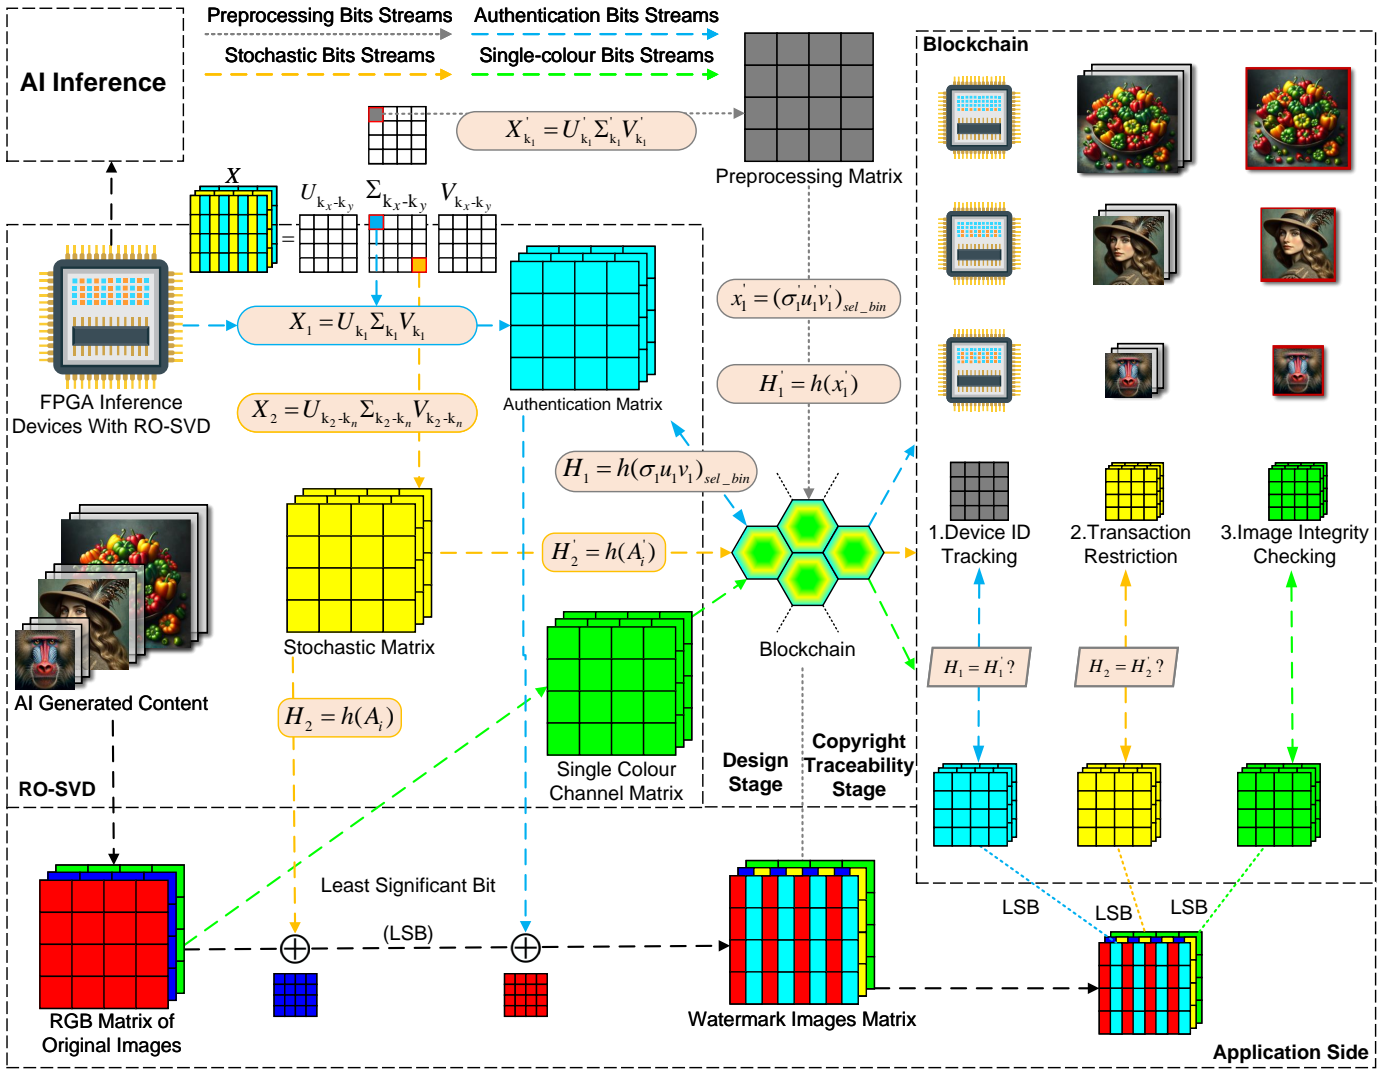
AI Inference

Preprocessing Bits Streams
Authentication Bits Streams
Stochastic Bits Streams
Single-colour Bits Streams

$X_{k_1}^{'} = U_{k_1}^{'} \Sigma_{k_1}^{'} V_{k_1}^{'}$

Preprocessing Matrix

Blockchain

$X$

$U_{k_x\text{-}k_y}$ $\Sigma_{k_x\text{-}k_y}$ $V_{k_x\text{-}k_y}$

=

$X_1 = U_{k_1} \Sigma_{k_1} V_{k_1}$

$X_2 = U_{k_2\text{-}k_n} \Sigma_{k_2\text{-}k_n} V_{k_2\text{-}k_n}$

FPGA Inference Devices With RO-SVD

Authentication Matrix

$x_1^{'} = (\sigma_1^{'} u_1^{'} v_1^{'})_{sel\_bin}$

$H_1^{'} = h(x_1^{'})$

$H_1 = h(\sigma_1 u_1 v_1)_{sel\_bin}$

$H_2^{'} = h(A_i^{'})$

Stochastic Matrix

AI Generated Content

$H_2 = h(A_i)$

Single Colour Channel Matrix

Blockchain

1.Device ID Tracking
2.Transaction Restriction
3.Image Integrity Checking

$H_1 = H_1^{'}$ ?
$H_2 = H_2^{'}$ ?

RO-SVD

Design Stage

Copyright Traceability Stage

Least Significant Bit

(LSB)

LSB
LSB
LSB

RGB Matrix of Original Images

Watermark Images Matrix

Application Side